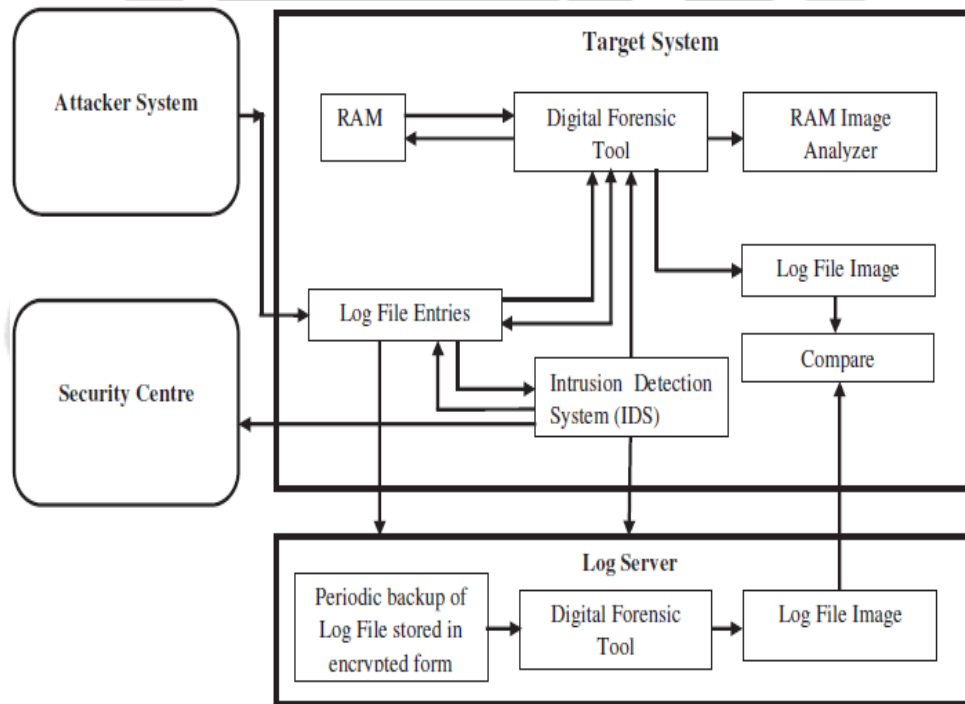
Attacker System

Target System

RAM

Digital Forensic Tool

RAM Image Analyzer

Log File Image

Log File Entries

Compare

Security Centre

Intrusion Detection System (IDS)

Log Server

Periodic backup of Log File stored in encrypted form

Digital Forensic Tool

Log File Image